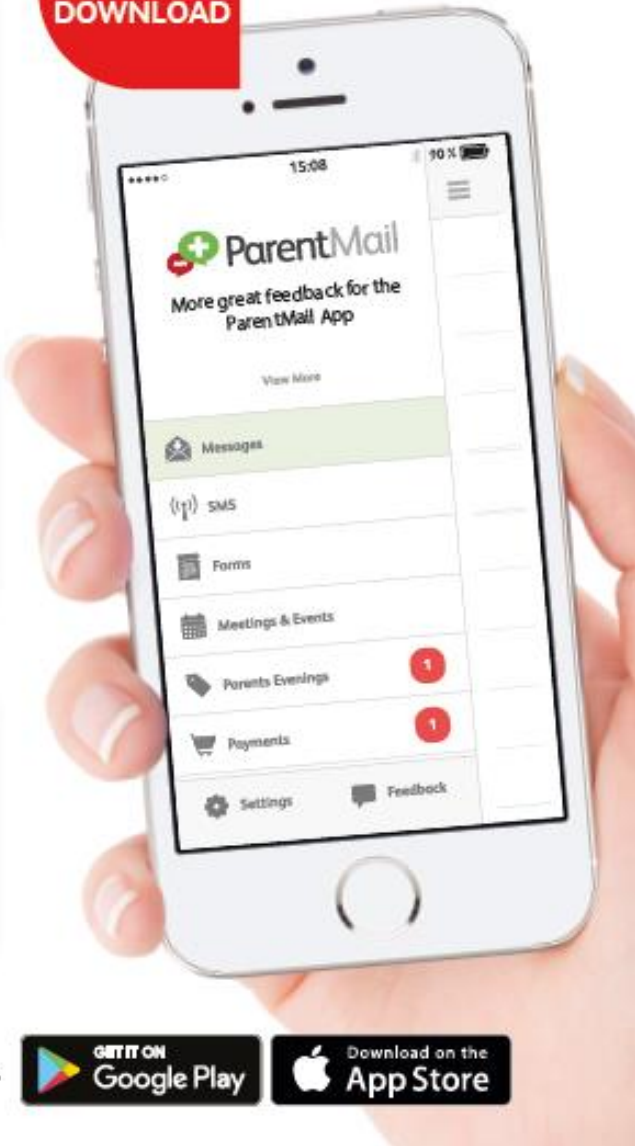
DOWNLOAD

15:08

90%

ParentMail

More great feedback for the ParentMail App

View More

Messages

SMS

Forms

Meetings & Events

Parents Evenings 1

Payments 1

Settings

Feedback

GET IT ON
Google Play

Download on the
App Store